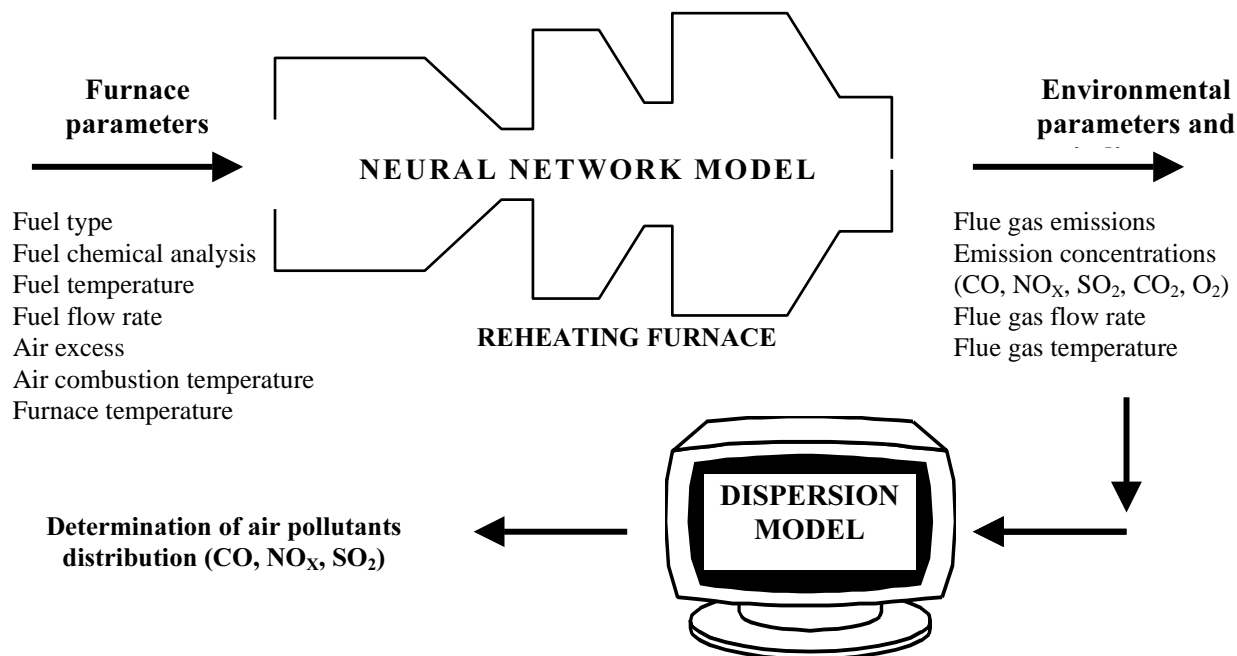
Furnace parameters

NEURAL NETWORK MODEL

Environmental parameters and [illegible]

Fuel type
Fuel chemical analysis
Fuel temperature
Fuel flow rate
Air excess
Air combustion temperature
Furnace temperature

REHEATING FURNACE

Flue gas emissions
Emission concentrations ($CO$, $NO_X$, $SO_2$, $CO_2$, $O_2$)
Flue gas flow rate
Flue gas temperature

DISPERSION MODEL

Determination of air pollutants distribution ($CO$, $NO_X$, $SO_2$)